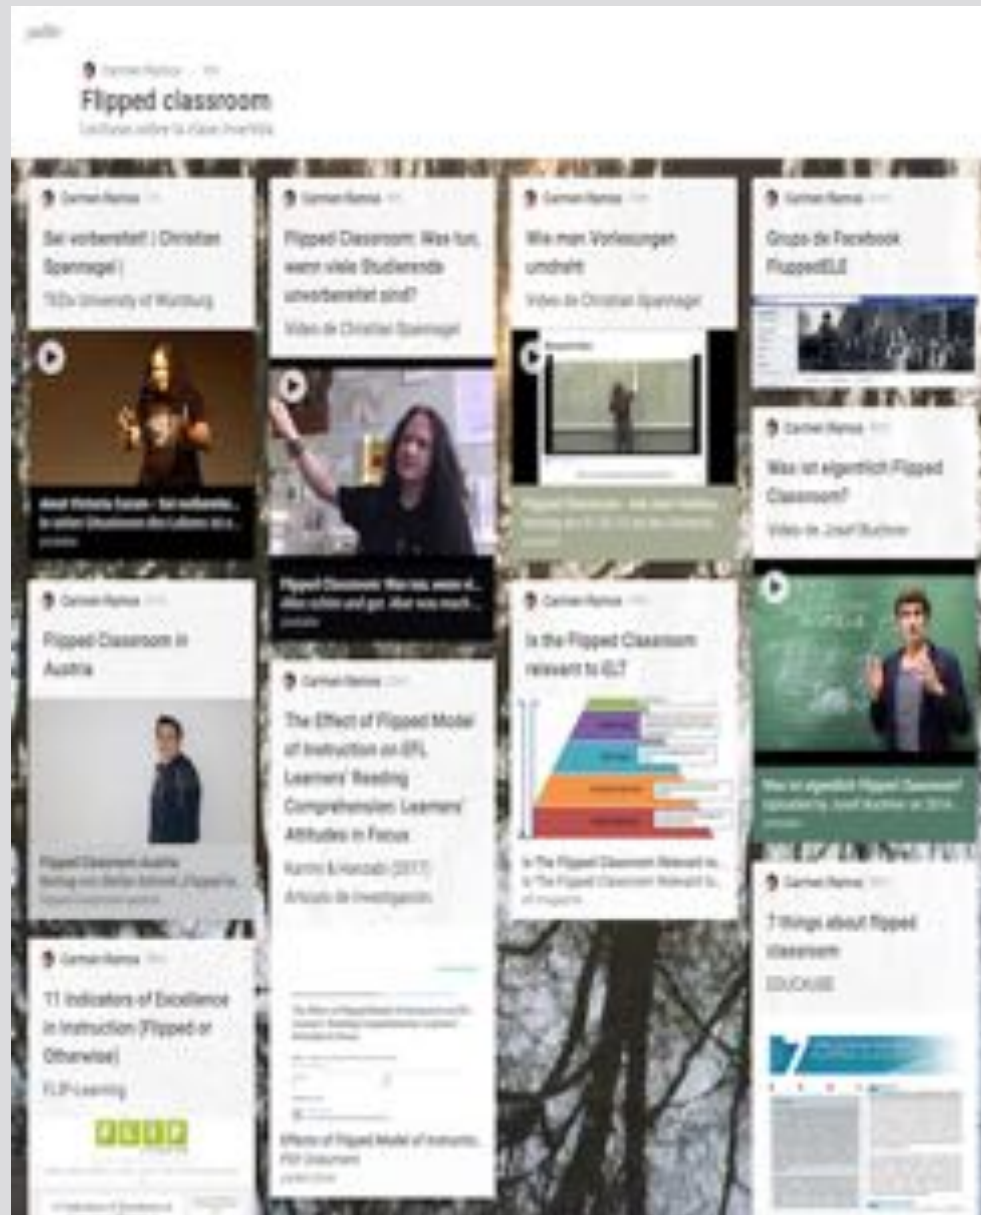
padlet

Carmen Ramos

Flipped classroom

Lecturas sobre la clase invertida

Carmen Ramos

Sei vorbereitet! | Christian Spannagel |

TEDx University of Würzburg

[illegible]

Carmen Ramos

Flipped Classroom: Was tun, wenn viele Studierende unvorbereitet sind?

Video de Christian Spannagel

Flipped Classroom: Was tun, wenn vi... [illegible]

Carmen Ramos

Wie man Vorlesungen umdreht

Video de Christian Spannagel

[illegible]

Carmen Ramos

Grupo de Facebook FlippedELE

Carmen Ramos

Was ist eigentlich Flipped Classroom?

Video de Josef Buchner

Was ist eigentlich Flipped Classroom? Uploaded by Josef Buchner on 2014...

Carmen Ramos

Flipped Classroom in Austria

Flipped Classroom Austria

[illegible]

Carmen Ramos

The Effect of Flipped Model of Instruction on EFL Learners' Reading Comprehension: Learners' Attitudes in Focus

Karimi & Hamzah (2017)

Artículo de investigación

Effects of Flipped Model of Instructio...

PDF Document

Carmen Ramos

Is the Flipped Classroom relevant to ELT?

Is The Flipped Classroom Relevant to...

Is The Flipped Classroom Relevant to...

Carmen Ramos

7 things about flipped classroom

EDUCAUSE

Carmen Ramos

11 Indicators of Excellence in Instruction (Flipped or Otherwise)

FLIP Learning

FLIP

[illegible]